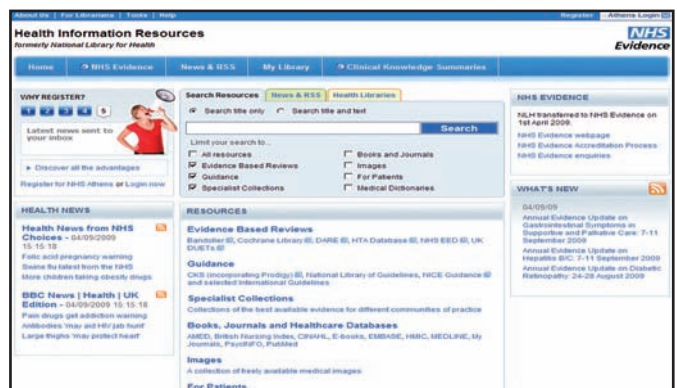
About Us | For Librarians | Tools | Help

Register | Athens Login

Health Information Resources
formerly National Library for Health

NHS Evidence

Home | NHS Evidence | News & RSS | My Library | Clinical Knowledge Summaries

WHY REGISTER?

1 2 3 4 5

Latest news sent to your inbox

Discover all the advantages

Register for NHS Athens or Login now

HEALTH NEWS

Health News from NHS Choices - 04/09/2009 15:15:18
Folic acid pregnancy warning
Swine flu latest from the NHS
More children taking obesity drugs

BBC News | Health | UK Edition - 04/09/2009 15:15:18
Pain drugs get addiction warning
Antibodies 'may aid HIV jab hunt'
Large thighs 'may protect heart'

Search Resources | News & RSS | Health Libraries

Search title only  Search title and text

Search

Limit your search to...
All resources
Evidence Based Reviews
Guidance
Specialist Collections
Books and Journals
Images
For Patients
Medical Dictionaries

RESOURCES

Evidence Based Reviews
Bandolier, Cochrane Library, DARE, HTA Database, NHS EED, UK DUETs

Guidance
CKS (incorporating Prodigy), National Library of Guidelines, NICE Guidance and selected International Guidelines

Specialist Collections
Collections of the best available evidence for different communities of practice

Books, Journals and Healthcare Databases
AMED, British Nursing Index, CINAHL, E-books, EMBASE, HMIC, MEDLINE, My Journals, PsycINFO, PubMed

Images
A collection of freely available medical images

For Patients

NHS EVIDENCE

NLH transferred to NHS Evidence on 1st April 2009.
NHS Evidence webpage
NHS Evidence Accreditation Process
NHS Evidence enquiries

WHAT'S NEW

04/09/09
Annual Evidence Update on Gastrointestinal Symptoms in Supportive and Palliative Care: 7-11 September 2009
Annual Evidence Update on Hepatitis B/C: 7-11 September 2009
Annual Evidence Update on Diabetic Retinopathy: 24-28 August 2009